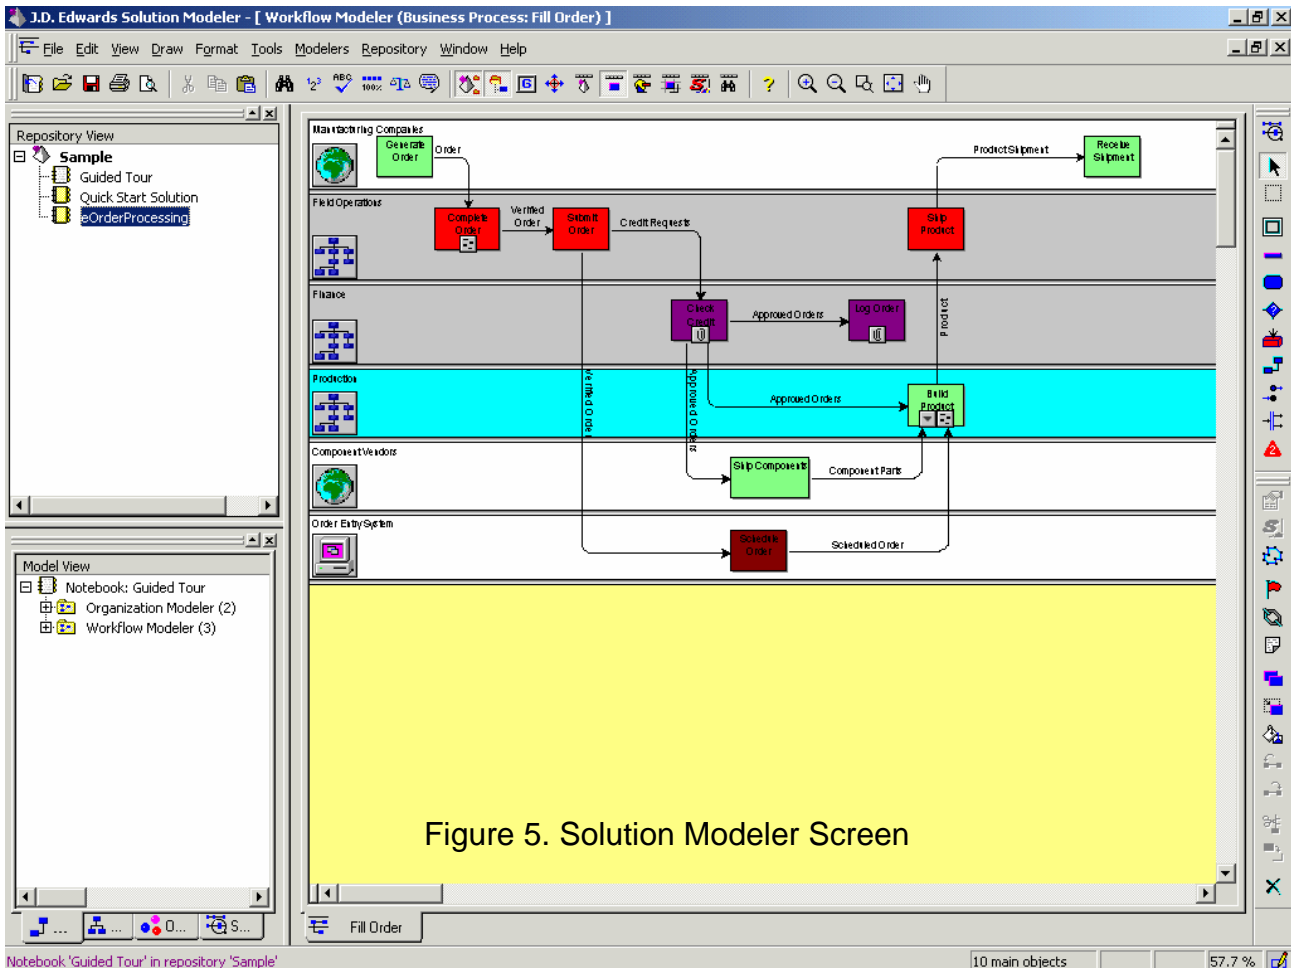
J.D. Edwards Solution Modeler - [ Workflow Modeler (Business Process: Fill Order) ]

File Edit View Draw Format Tools Modelers Repository Window Help

Repository View
Sample
Guided Tour
Quick Start Solution
eOrderProcessing

Model View
Notebook: Guided Tour
Organization Modeler (2)
Workflow Modeler (3)

Manufacturing Companies
Generate Order
Order
Product Shipment
Receive Shipment
Field Operations
Complete Order
Verified Order
Submit Order
Credit Requests
Ship Product
Finance
Check Credit
Approved Orders
Log Order
Product
Production
Verified Order
Approved Orders
Approved Orders
Build Product
Component Vendors
Ship Components
Component Parts
Order Entry System
Schedule Order
Scheduled Order

Figure 5. Solution Modeler Screen

Fill Order

Notebook 'Guided Tour' in repository 'Sample'
10 main objects
57.7 %